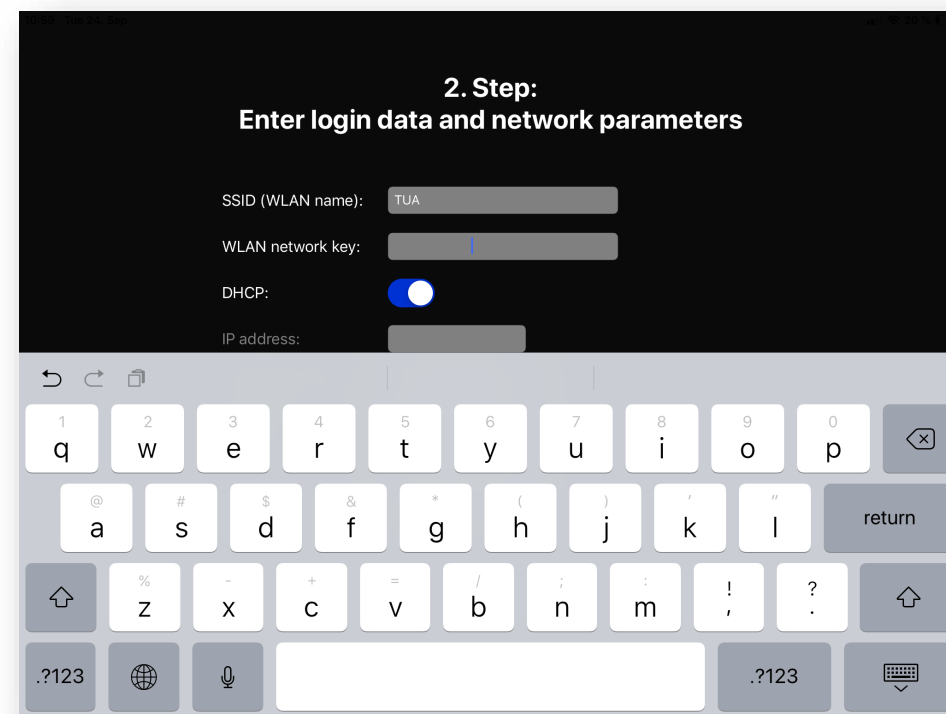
10:55 Tue 24. Sep

20 %

2. Step:
Enter login data and network parameters

SSID (WLAN name): TUA

WLAN network key:

DHCP:

IP address:

1 q 2 w 3 e 4 r 5 t 6 y 7 u 8 i 9 o 0 p

@ a # s $ d & f * g ( h ) j ' k " l return

% z - x + c = v / b ; n : m ! , ? .

.?123 .?123